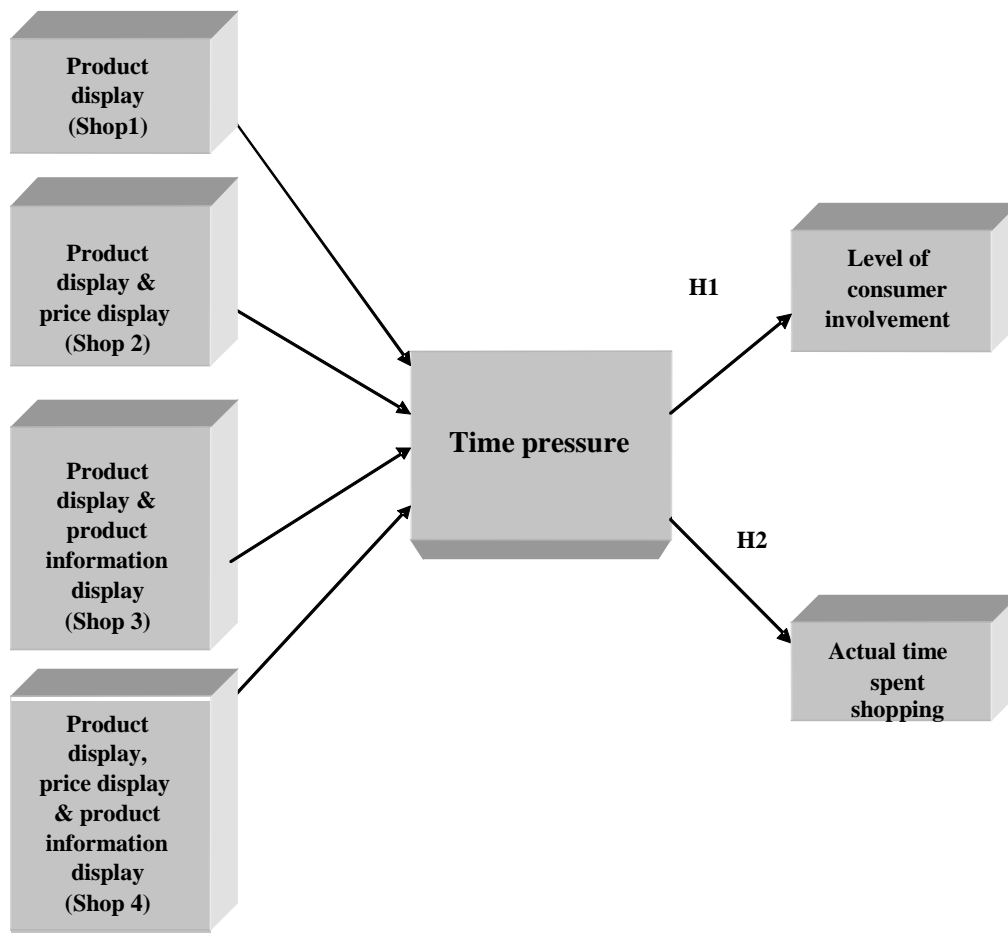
Product display (Shop1)

Product display & price display (Shop 2)

Product display & product information display (Shop 3)

Product display, price display & product information display (Shop 4)

Time pressure

H1

Level of consumer involvement

H2

Actual time spent shopping